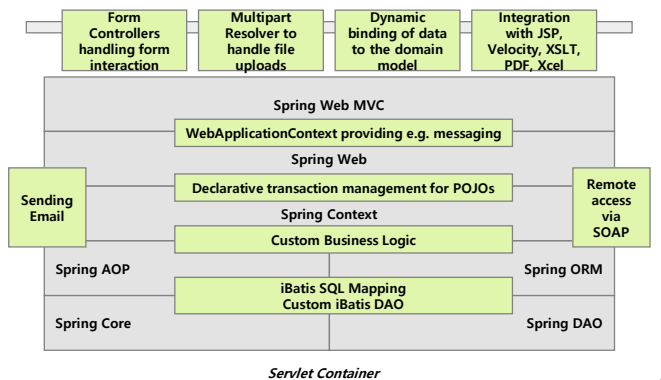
Form Controllers handling form interaction

Multipart Resolver to handle file uploads

Dynamic binding of data to the domain model

Integration with JSP, Velocity, XSLT, PDF, Xcel

Spring Web MVC

WebApplicationContext providing e.g. messaging

Spring Web

Sending Email

Declarative transaction management for POJOs

Remote access via SOAP

Spring Context

Custom Business Logic

Spring AOP

Spring ORM

iBatis SQL Mapping
Custom iBatis DAO

Spring Core

Spring DAO

Servlet Container